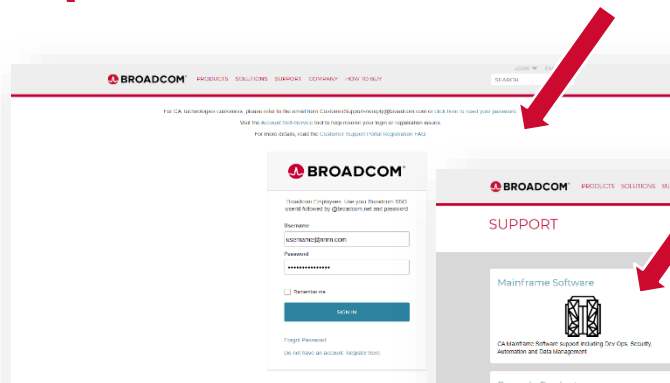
BROADCOM PRODUCTS SOLUTIONS SUPPORT COMPANY HOW TO BUY

LOGIN

SEARCH

For CA Technologies customers, please refer to the email from CustomerSupport-noreply@broadcom.com or click here to reset your password.

Visit the Account Self-Service tool to help resolve your login or registration issues.

For more details, read the Customer Support Portal Registration FAQ.

BROADCOM

Broadcom Employees: Use your Broadcom SSO userid followed by @broadcom.net and password

Username

username@email.com

Password

•••••••••••••••

Remember me

SIGN IN

Forgot Password

Do not have an account, Register Now.

BROADCOM PRODUCTS SOLUTIONS SU

SUPPORT

Mainframe Software

CA Mainframe Software support including Dev Ops, Security, Automation and Data Management